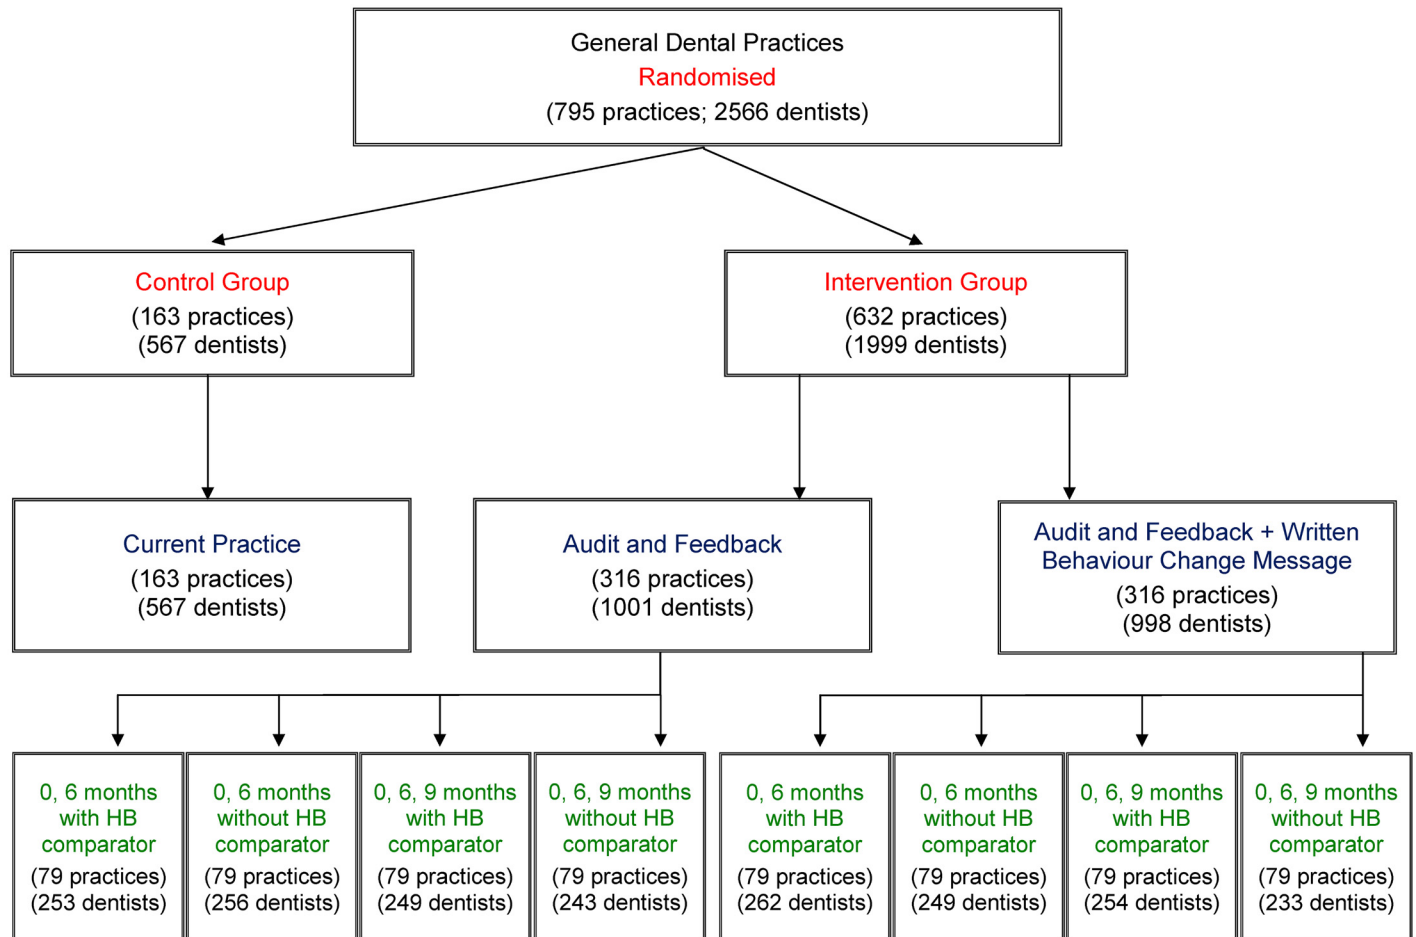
General Dental Practices
Randomised
(795 practices; 2566 dentists)

Control Group
(163 practices)
(567 dentists)

Intervention Group
(632 practices)
(1999 dentists)

Current Practice
(163 practices)
(567 dentists)

Audit and Feedback
(316 practices)
(1001 dentists)

Audit and Feedback + Written Behaviour Change Message
(316 practices)
(998 dentists)

0, 6 months with HB comparator
(79 practices)
(253 dentists)

0, 6 months without HB comparator
(79 practices)
(256 dentists)

0, 6, 9 months with HB comparator
(79 practices)
(249 dentists)

0, 6, 9 months without HB comparator
(79 practices)
(243 dentists)

0, 6 months with HB comparator
(79 practices)
(262 dentists)

0, 6 months without HB comparator
(79 practices)
(249 dentists)

0, 6, 9 months with HB comparator
(79 practices)
(254 dentists)

0, 6, 9 months without HB comparator
(79 practices)
(233 dentists)